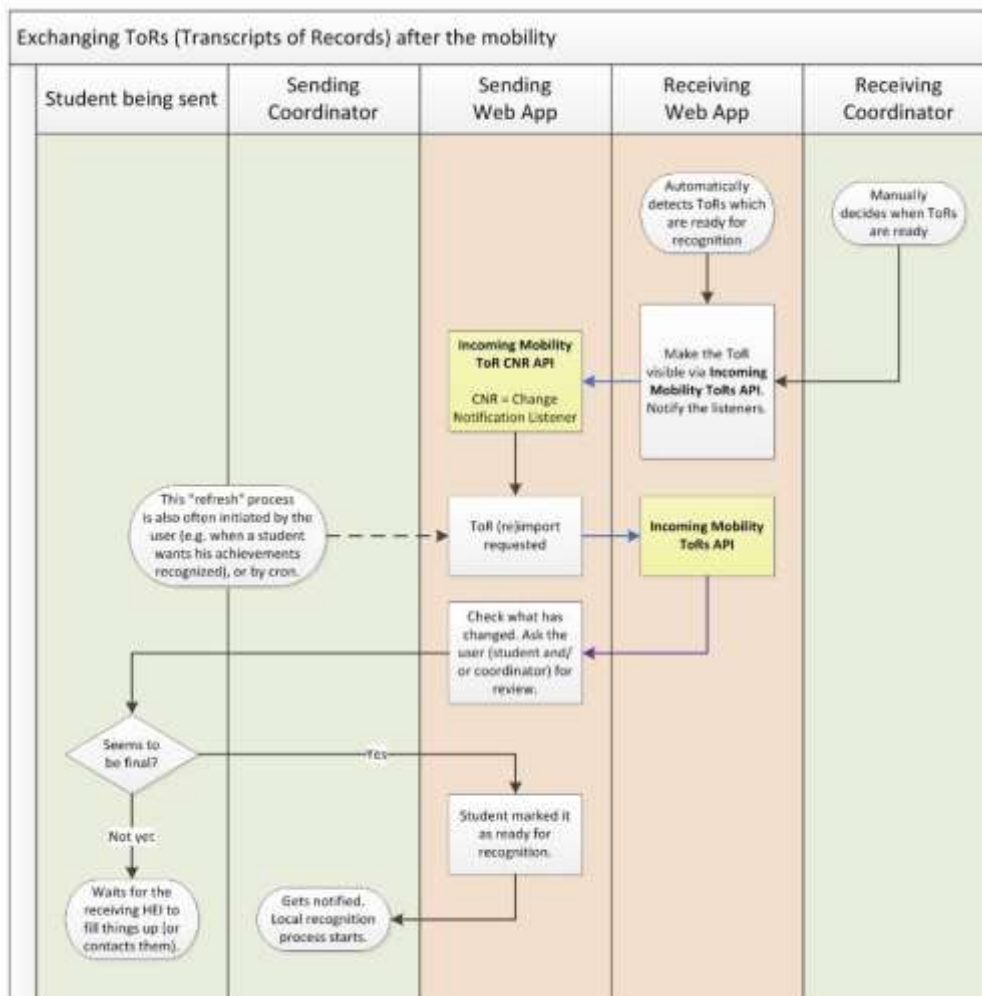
Exchanging ToRs (Transcripts of Records) after the mobility

| Student being sent | Sending Coordinator | Sending Web App | Receiving Web App | Receiving Coordinator |
|---|---|---|---|---|

Automatically detects ToRs which are ready for recognition

Manually decides when ToRs are ready

Make the ToR visible via **Incoming Mobility ToRs API**. Notify the listeners.

**Incoming Mobility ToR CNR API**

CNR = Change Notification Listener

This "refresh" process is also often initiated by the user (e.g. when a student wants his achievements recognized), or by cron.

ToR (re)import requested

**Incoming Mobility ToRs API**

Check what has changed. Ask the user (student and/ or coordinator) for review.

Seems to be final?

Yes

Not yet

Student marked it as ready for recognition.

Waits for the receiving HEI to fill things up (or contacts them).

Gets notified. Local recognition process starts.